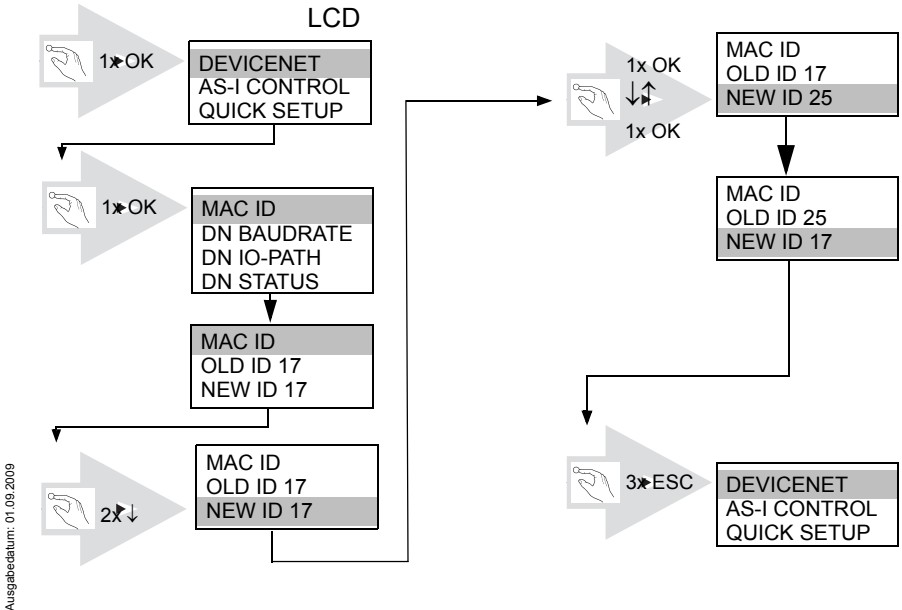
LCD

1x OK

DEVICENET
AS-I CONTROL
QUICK SETUP

1x OK

MAC ID
DN BAUDRATE
DN IO-PATH
DN STATUS

MAC ID
OLD ID 17
NEW ID 17

2x ↓

MAC ID
OLD ID 17
NEW ID 17

1x OK
↓↑
1x OK

MAC ID
OLD ID 17
NEW ID 25

MAC ID
OLD ID 25
NEW ID 17

3x ESC

DEVICENET
AS-I CONTROL
QUICK SETUP

Ausgabedatum: 01.09.2009